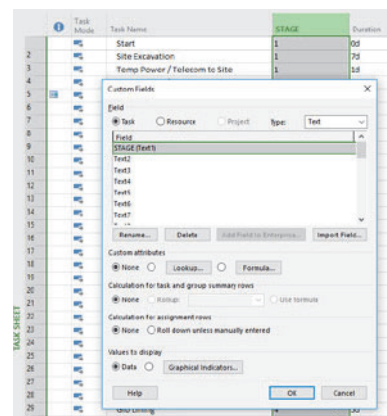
| | | Task Mode | Task Name | STAGE | Duration |
|---|---|---|---|---|---|
| | | | Start | 1 | 0d |
| 2 | | | Site Excavation | 1 | 7d |
| 3 | | | Temp Power / Telecom to Site | 1 | 1d |

Custom Fields

Field

Task Resource Project Type: Text

Field
STAGE (Text1)
Text2
Text3
Text4
Text5
Text6
Text7

Rename... Delete Add Field to Enterprise... Import Field...

Custom attributes
None Lookup... Formula...

Calculation for task and group summary rows
None Rollup: Use formula

Calculation for assignment rows
None Roll down unless manually entered

Values to display
Data Graphical Indicators...

Help OK Cancel

TASK SHEET